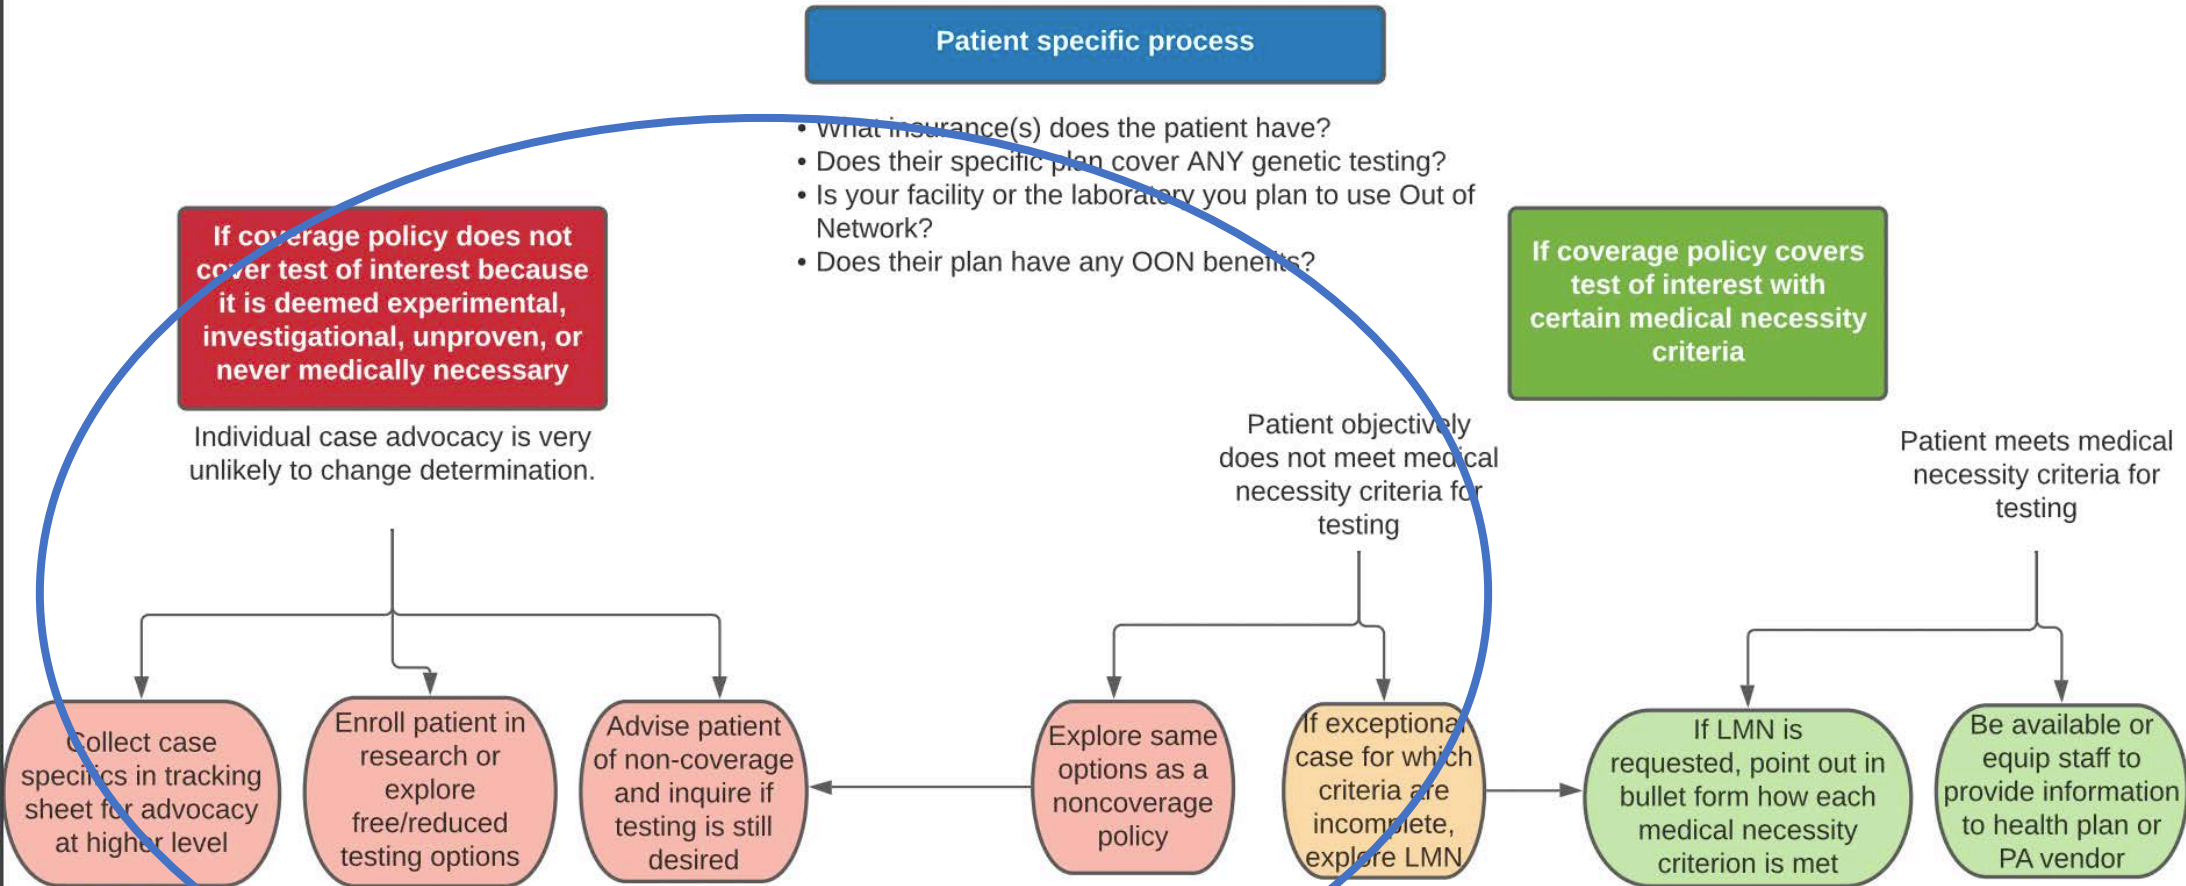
Patient specific process

• What insurance(s) does the patient have?
• Does their specific plan cover ANY genetic testing?
• Is your facility or the laboratory you plan to use Out of Network?
• Does their plan have any OON benefits?

If coverage policy does not cover test of interest because it is deemed experimental, investigational, unproven, or never medically necessary

Individual case advocacy is very unlikely to change determination.

If coverage policy covers test of interest with certain medical necessity criteria

Patient objectively does not meet medical necessity criteria for testing

Patient meets medical necessity criteria for testing

Collect case specifics in tracking sheet for advocacy at higher level

Enroll patient in research or explore free/reduced testing options

Advise patient of non-coverage and inquire if testing is still desired

Explore same options as a noncoverage policy

If exceptional case for which criteria are incomplete, explore LMN

If LMN is requested, point out in bullet form how each medical necessity criterion is met

Be available or equip staff to provide information to health plan or PA vendor